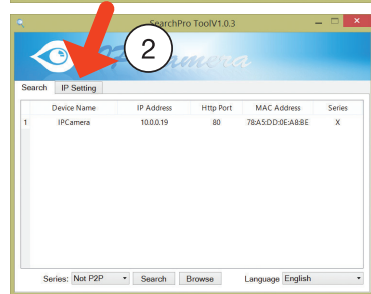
SearchPro ToolV1.0.3

2

IPCamera

Search IP Setting

|  | Device Name | IP Address | Http Port | MAC Address | Series |
|---|---|---|---|---|---|
| 1 | IPCamera | 10.0.0.19 | 80 | 78:A5:DD:0E:A8:8E | X |

Series: Not P2P Search Browse Language English